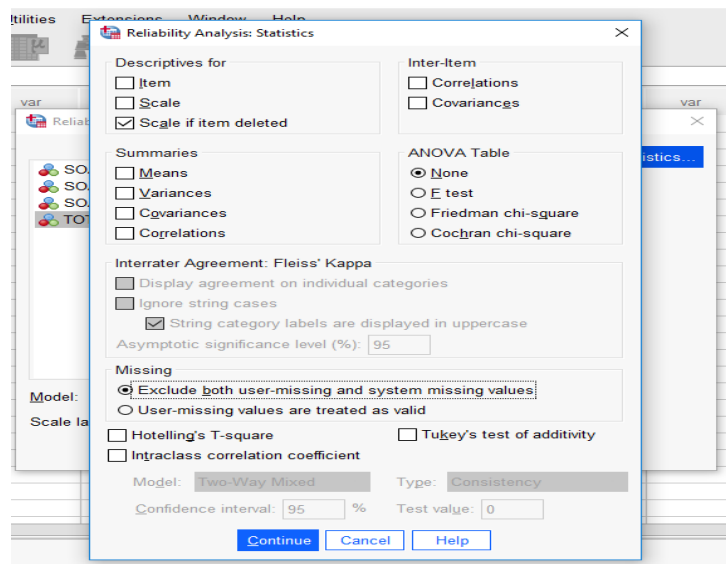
Utilities Extensions Window Help

var

var

Reliab

SO.
SO.
SO.
TOT

Model:

Scale la

tistics...

Reliability Analysis: Statistics

Descriptives for
Item
Scale
Scale if item deleted

Inter-Item
Correlations
Covariances

Summaries
Means
Variances
Covariances
Correlations

ANOVA Table
None
F test
Friedman chi-square
Cochran chi-square

Interrater Agreement: Fleiss' Kappa
Display agreement on individual categories
Ignore string cases
String category labels are displayed in uppercase
Asymptotic significance level (%): 95

Missing
Exclude both user-missing and system missing values
User-missing values are treated as valid

Hotelling's T-square
Tukey's test of additivity
Intraclass correlation coefficient

Model: Two-Way Mixed
Type: Consistency
Confidence interval: 95 %
Test value: 0

Continue Cancel Help